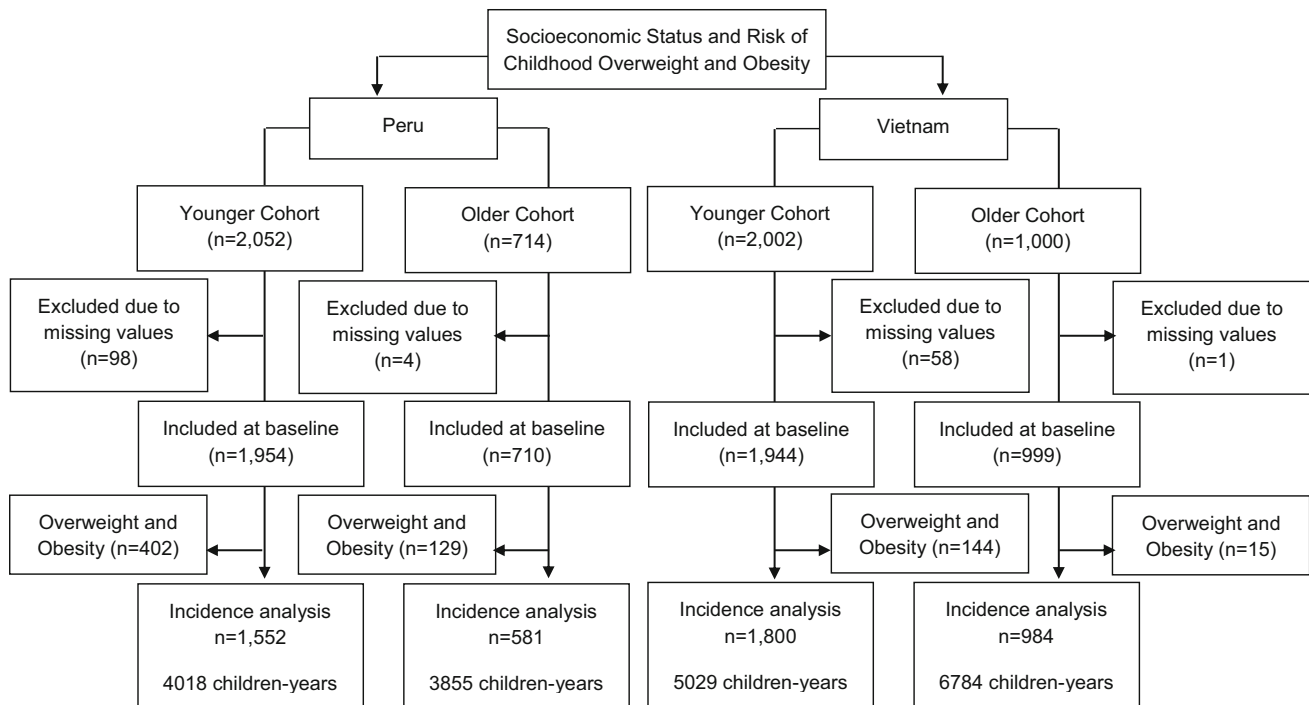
Socioeconomic Status and Risk of Childhood Overweight and Obesity

Peru

Vietnam

Younger Cohort (n=2,052)

Older Cohort (n=714)

Younger Cohort (n=2,002)

Older Cohort (n=1,000)

Excluded due to missing values (n=98)

Excluded due to missing values (n=4)

Excluded due to missing values (n=58)

Excluded due to missing values (n=1)

Included at baseline (n=1,954)

Included at baseline (n=710)

Included at baseline (n=1,944)

Included at baseline (n=999)

Overweight and Obesity (n=402)

Overweight and Obesity (n=129)

Overweight and Obesity (n=144)

Overweight and Obesity (n=15)

Incidence analysis n=1,552

4018 children-years

Incidence analysis n=581

3855 children-years

Incidence analysis n=1,800

5029 children-years

Incidence analysis n=984

6784 children-years